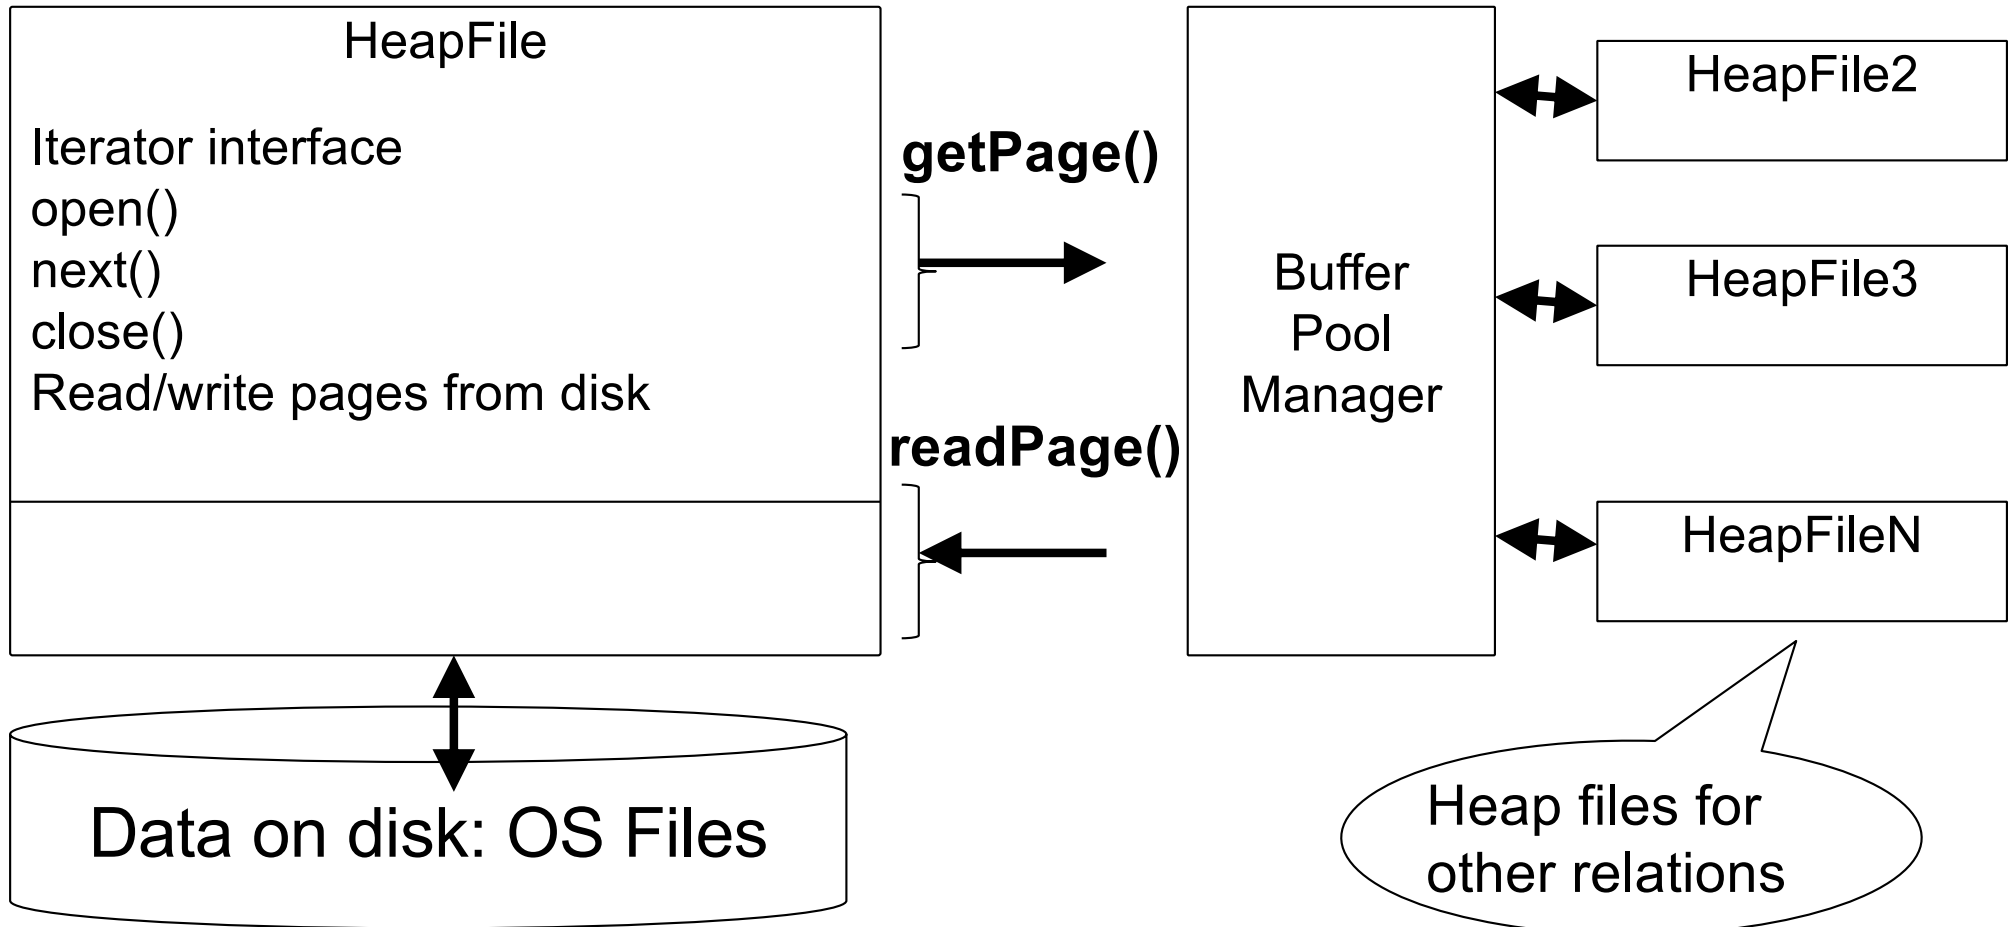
HeapFile

Iterator interface
open()
next()
close()
Read/write pages from disk

getPage()

readPage()

Buffer Pool Manager

HeapFile2

HeapFile3

HeapFileN

Data on disk: OS Files

Heap files for other relations